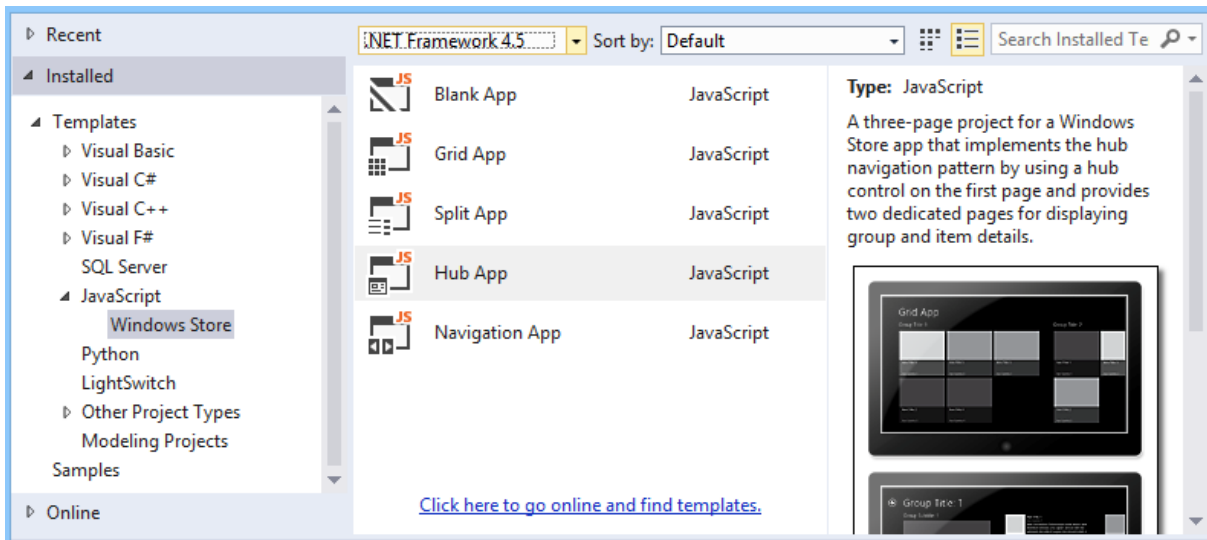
Recent
Installed
Templates
Visual Basic
Visual C#
Visual C++
Visual F#
SQL Server
JavaScript
Windows Store
Python
LightSwitch
Other Project Types
Modeling Projects
Samples
Online

.NET Framework 4.5
Sort by: Default
Search Installed Te

JS
Blank App JavaScript
JS
Grid App JavaScript
JS
Split App JavaScript
JS
Hub App JavaScript
JS
Navigation App JavaScript

Click here to go online and find templates.

Type: JavaScript

A three-page project for a Windows Store app that implements the hub navigation pattern by using a hub control on the first page and provides two dedicated pages for displaying group and item details.

Grid App
Group Title: 1